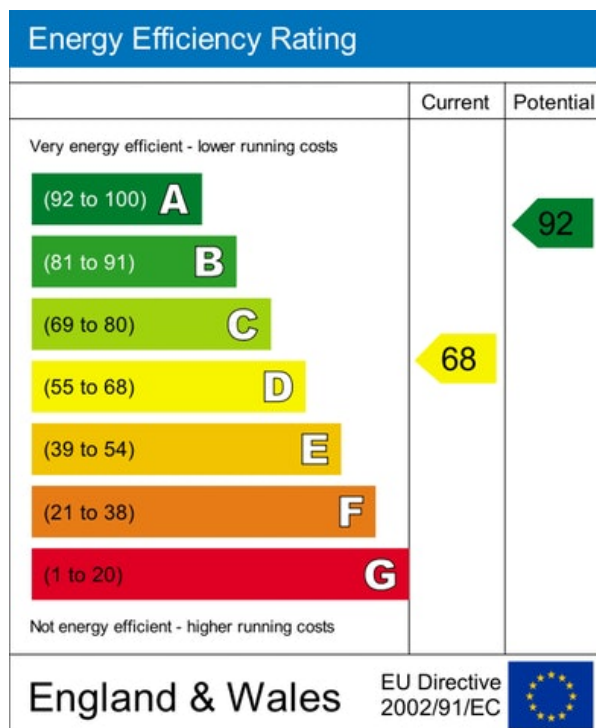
Energy Efficiency Rating

| | Current | Potential |
|---|---|---|
| Very energy efficient - lower running costs | | |
| (92 to 100) A | | 92 |
| (81 to 91) B | | |
| (69 to 80) C | | |
| (55 to 68) D | 68 | |
| (39 to 54) E | | |
| (21 to 38) F | | |
| (1 to 20) G | | |
| Not energy efficient - higher running costs | | |

England & Wales

EU Directive 2002/91/EC